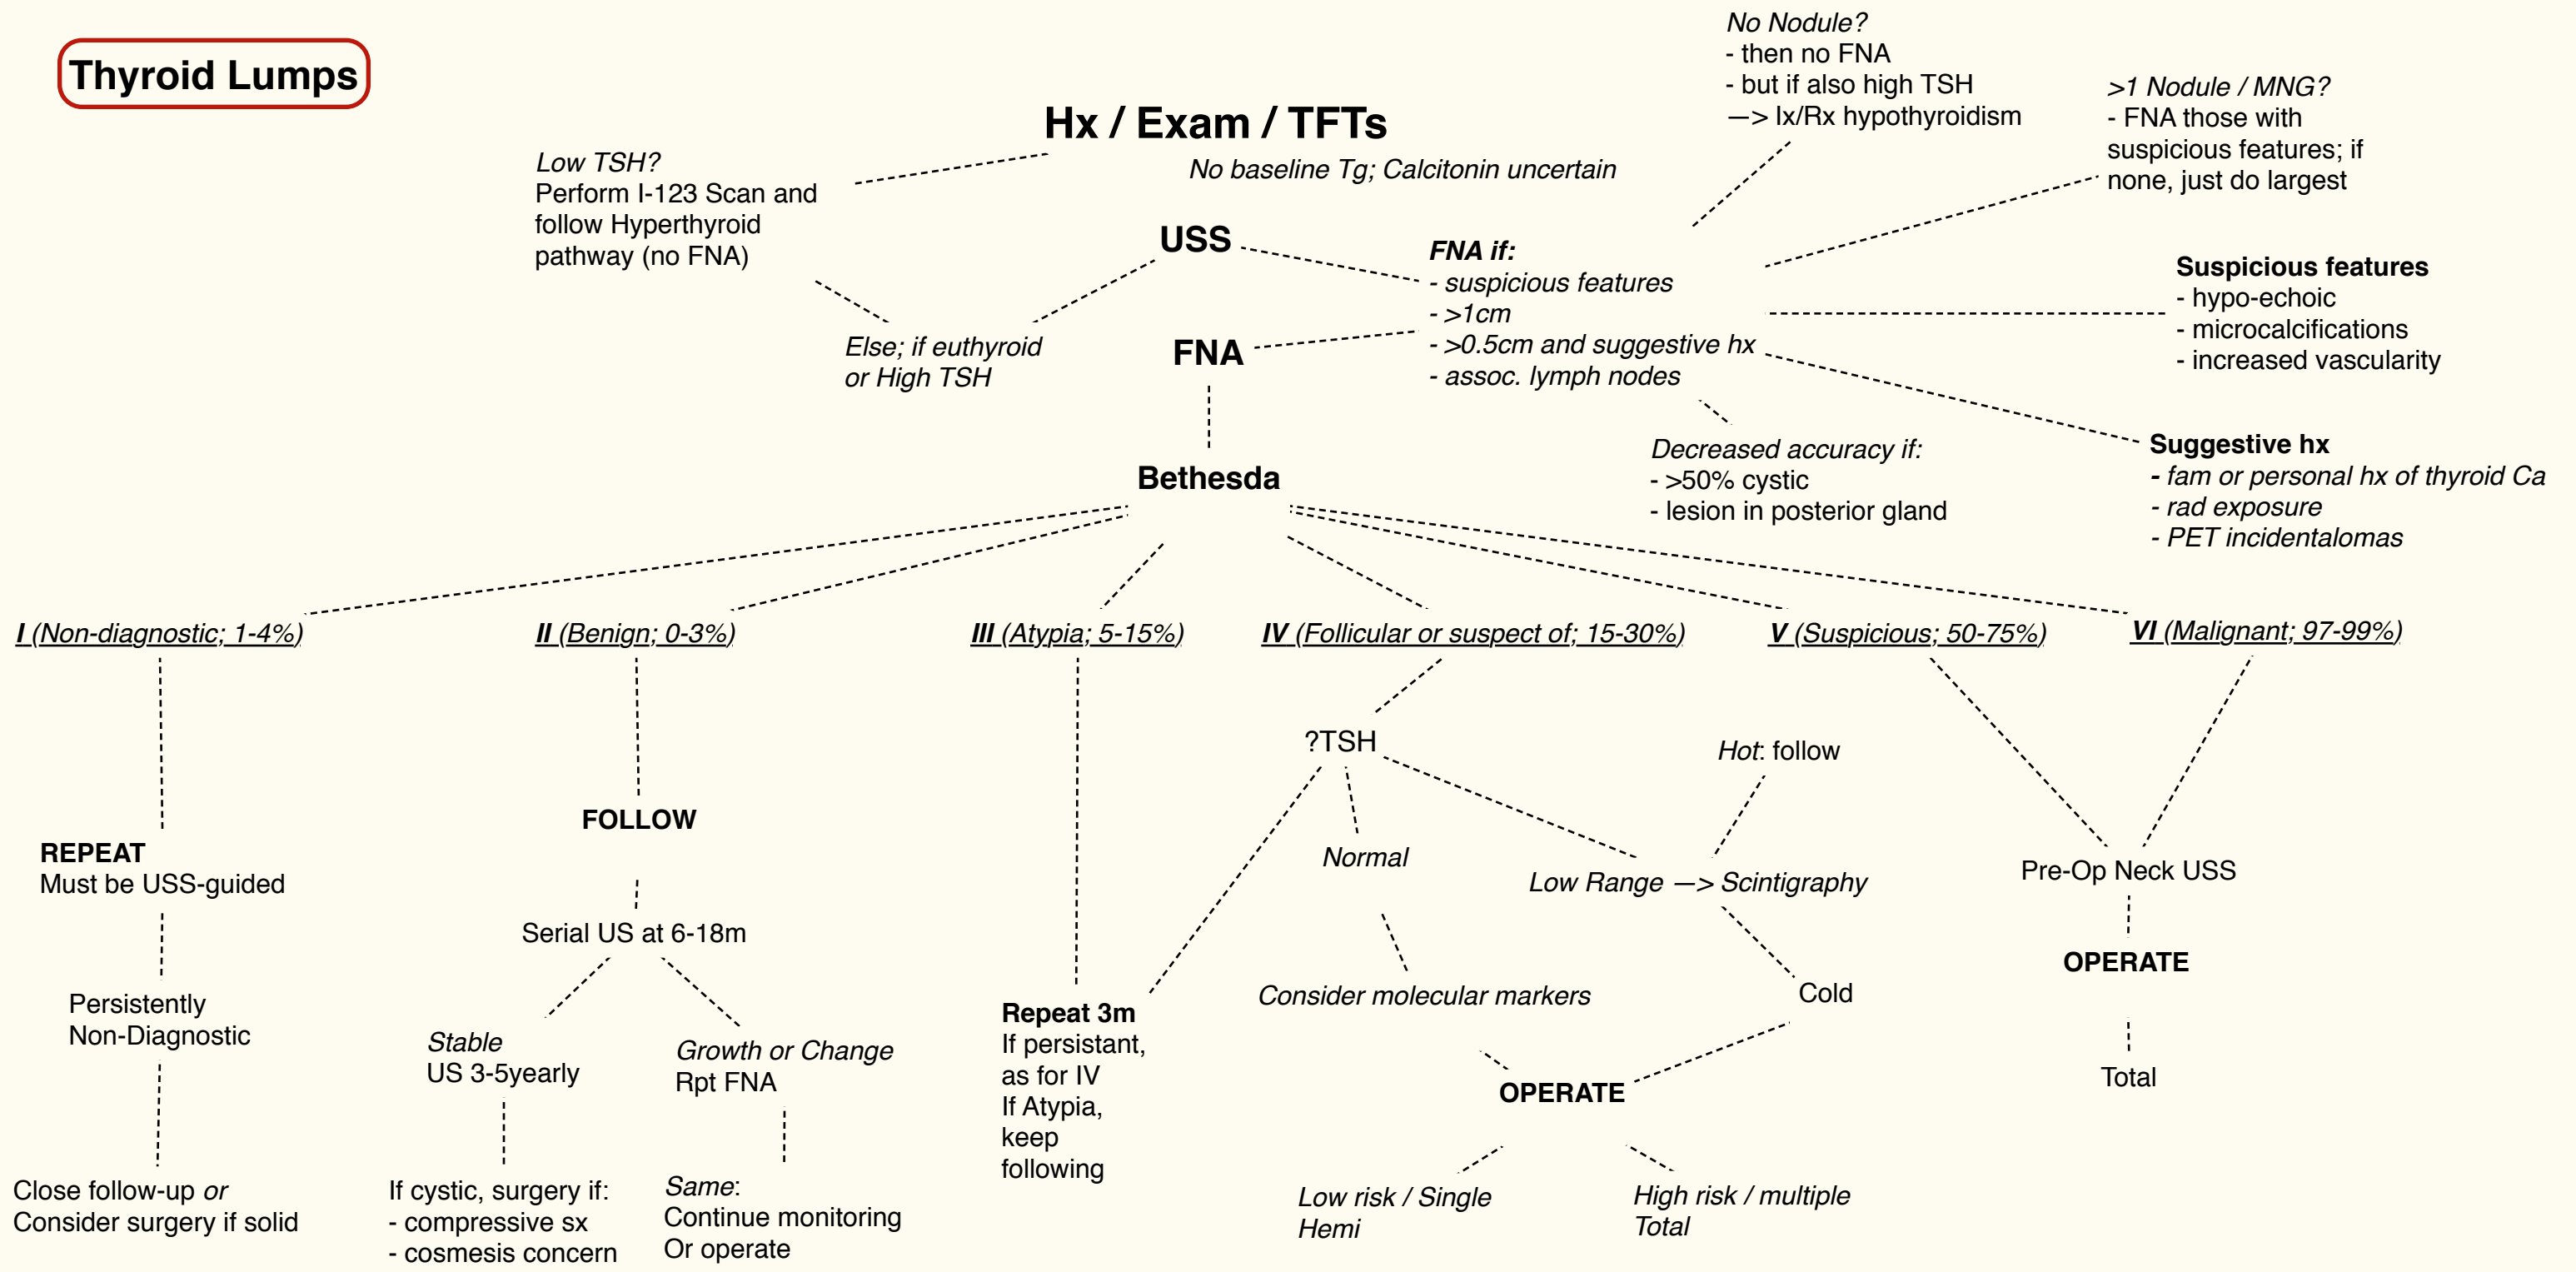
Thyroid Lumps

Hx / Exam / TFTs

No baseline Tg; Calcitonin uncertain

Low TSH?
Perform I-123 Scan and follow Hyperthyroid pathway (no FNA)

No Nodule?
- then no FNA
- but if also high TSH
—> Ix/Rx hypothyroidism

>1 Nodule / MNG?
- FNA those with suspicious features; if none, just do largest

USS

Else; if euthyroid or High TSH

FNA

FNA if:
- suspicious features
- >1cm
- >0.5cm and suggestive hx
- assoc. lymph nodes

Suspicious features
- hypo-echoic
- microcalcifications
- increased vascularity

Decreased accuracy if:
- >50% cystic
- lesion in posterior gland

Suggestive hx
- fam or personal hx of thyroid Ca
- rad exposure
- PET incidentalomas

Bethesda

I (Non-diagnostic; 1-4%)

II (Benign; 0-3%)

III (Atypia; 5-15%)

IV (Follicular or suspect of; 15-30%)

V (Suspicious; 50-75%)

VI (Malignant; 97-99%)

REPEAT
Must be USS-guided

Persistently Non-Diagnostic

Close follow-up or Consider surgery if solid

FOLLOW

Serial US at 6-18m

Stable
US 3-5yearly

If cystic, surgery if:
- compressive sx
- cosmesis concern

Growth or Change
Rpt FNA

Same:
Continue monitoring
Or operate

Repeat 3m
If persistant, as for IV
If Atypia, keep following

?TSH

Normal

Consider molecular markers

Hot: follow

Low Range —> Scintigraphy

Cold

OPERATE

Low risk / Single
Hemi

High risk / multiple
Total

Pre-Op Neck USS

OPERATE

Total